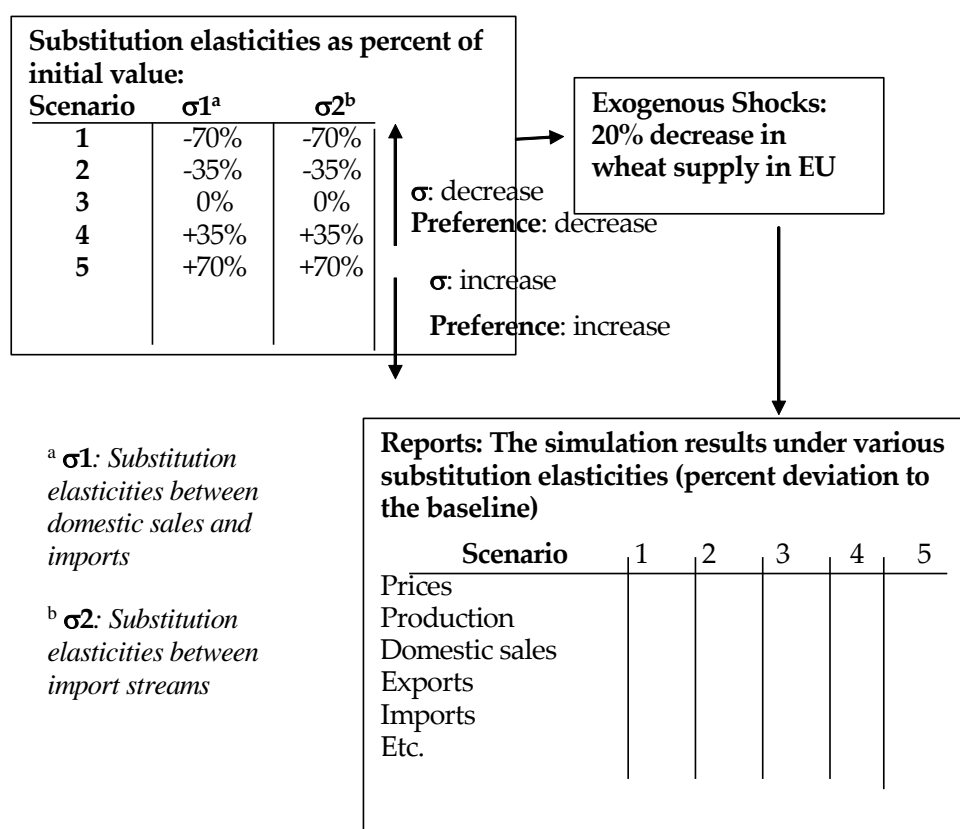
**Substitution elasticities as percent of initial value:**

| Scenario | σ1$^a$ | σ2$^b$ |
|---|---|---|
| 1 | -70% | -70% |
| 2 | -35% | -35% |
| 3 | 0% | 0% |
| 4 | +35% | +35% |
| 5 | +70% | +70% |

σ: decrease
Preference: decrease

σ: increase
Preference: increase

**Exogenous Shocks: 20% decrease in wheat supply in EU**

$^a$ σ1: Substitution elasticities between domestic sales and imports

$^b$ σ2: Substitution elasticities between import streams

**Reports: The simulation results under various substitution elasticities (percent deviation to the baseline)**

| Scenario | 1 | 2 | 3 | 4 | 5 |
|---|---|---|---|---|---|
| Prices | | | | | |
| Production | | | | | |
| Domestic sales | | | | | |
| Exports | | | | | |
| Imports | | | | | |
| Etc. | | | | | |